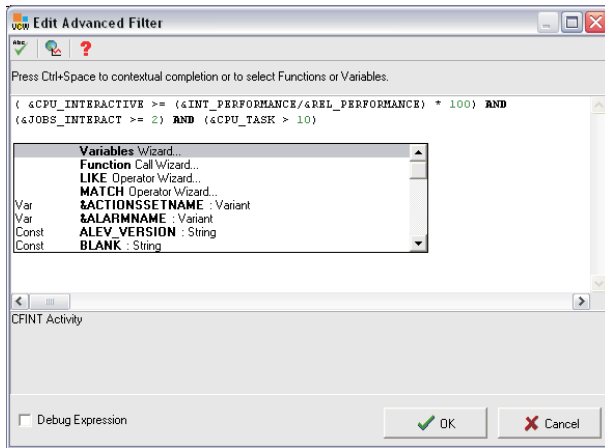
Edit Advanced Filter

Press Ctrl+Space to contextual completion or to select Functions or Variables.

( &CPU_INTERACTIVE >= (&INT_PERFORMANCE/&REL_PERFORMANCE) * 100) AND (&JOBS_INTERACT >= 2) AND (&CPU_TASK > 10)

Variables Wizard...
Function Call Wizard...
LIKE Operator Wizard...
MATCH Operator Wizard...
Var &ACTIONSSETNAME : Variant
Var &ALARMNAME : Variant
Const ALEV_VERSION : String
Const BLANK : String

CFINT Activity

Debug Expression

OK

Cancel